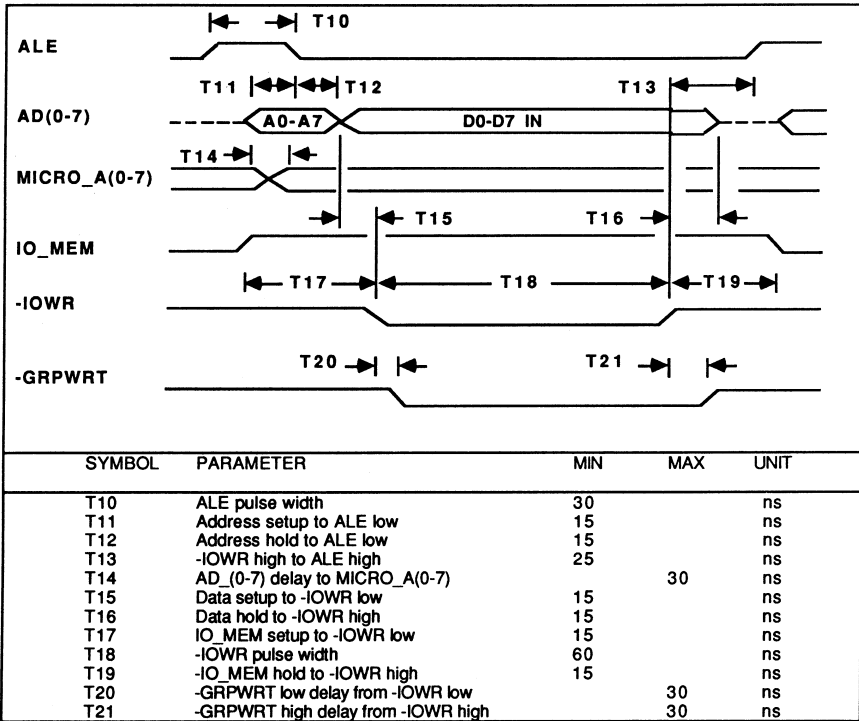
T10

ALE

T11 T12 T13

AD(0-7)

A0-A7

D0-D7 IN

T14

MICRO_A(0-7)

T15 T16

IO_MEM

T17 T18 T19

-IOWR

T20 T21

-GRPWRT

| SYMBOL | PARAMETER | MIN | MAX | UNIT |
|---|---|---|---|---|
| T10 | ALE pulse width | 30 | | ns |
| T11 | Address setup to ALE low | 15 | | ns |
| T12 | Address hold to ALE low | 15 | | ns |
| T13 | -IOWR high to ALE high | 25 | | ns |
| T14 | AD_(0-7) delay to MICRO_A(0-7) | | 30 | ns |
| T15 | Data setup to -IOWR low | 15 | | ns |
| T16 | Data hold to -IOWR high | 15 | | ns |
| T17 | IO_MEM setup to -IOWR low | 15 | | ns |
| T18 | -IOWR pulse width | 60 | | ns |
| T19 | -IO_MEM hold to -IOWR high | 15 | | ns |
| T20 | -GRPWRT low delay from -IOWR low | | 30 | ns |
| T21 | -GRPWRT high delay from -IOWR high | | 30 | ns |